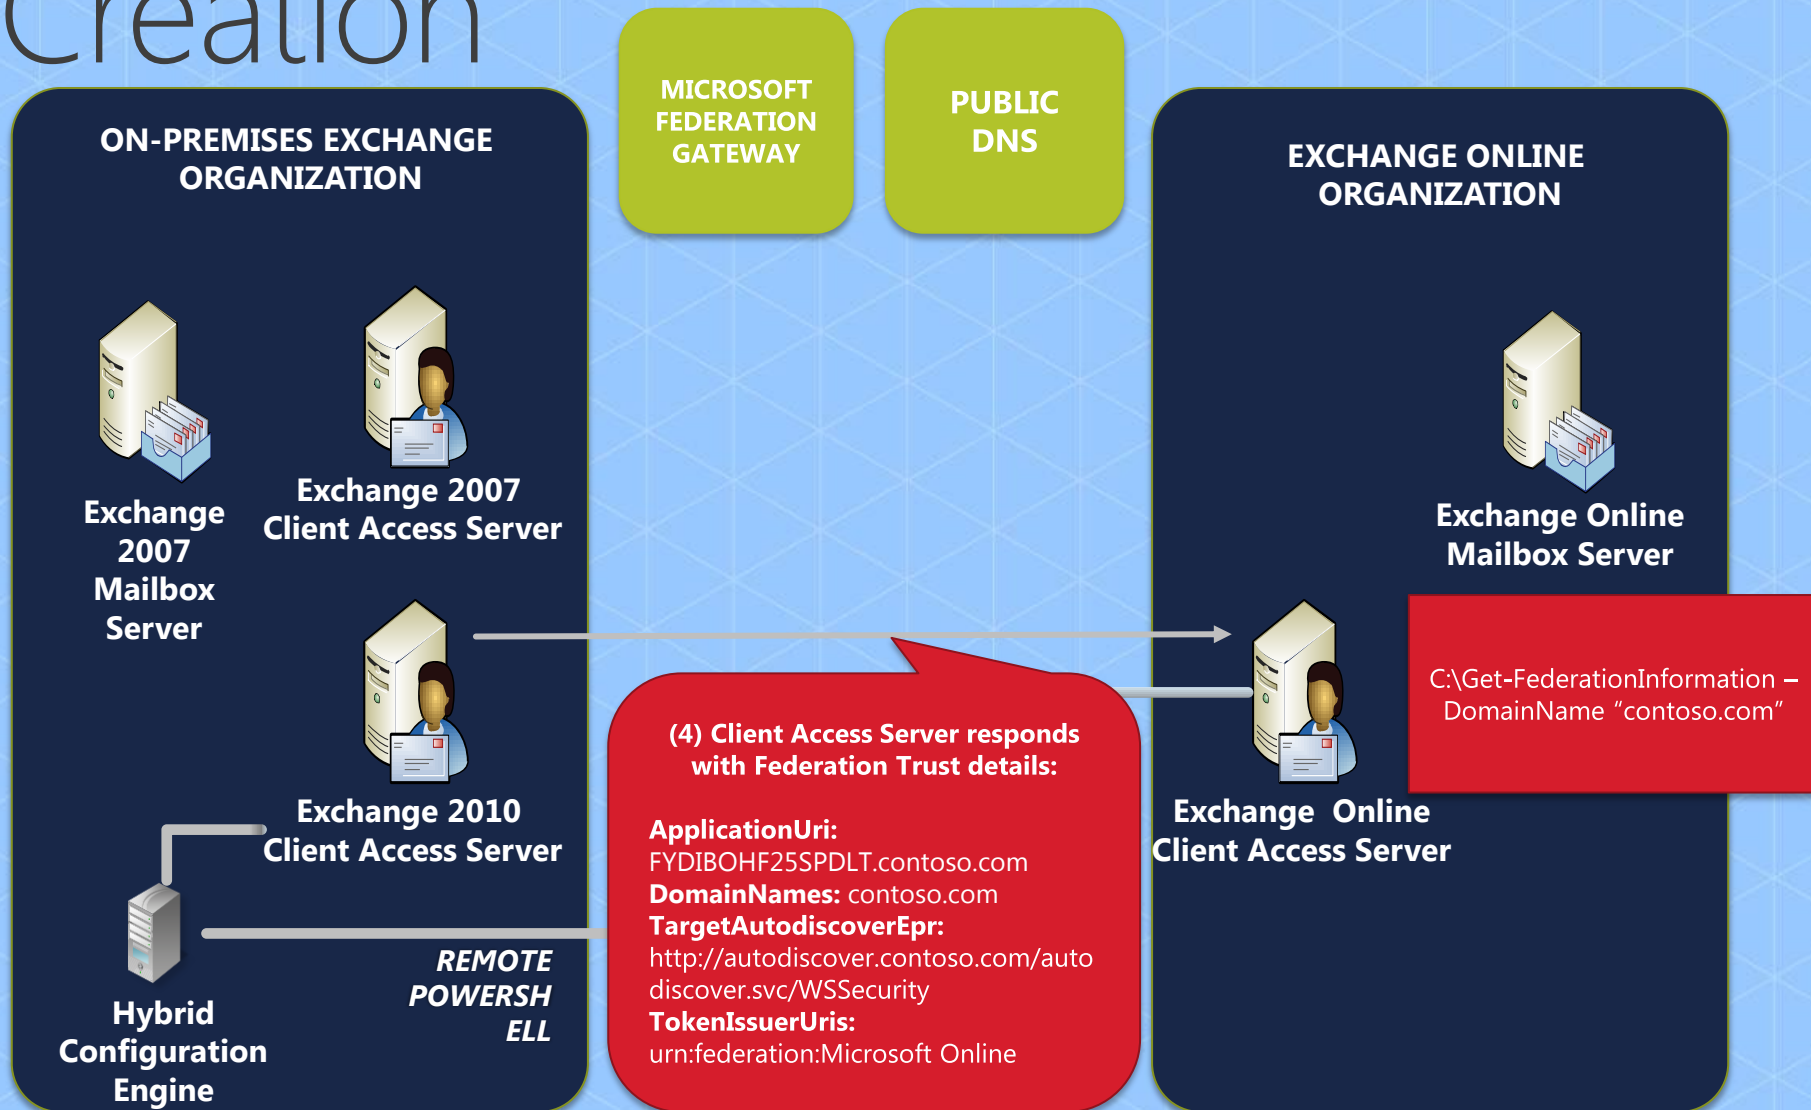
Creation

ON-PREMISES EXCHANGE ORGANIZATION

MICROSOFT FEDERATION GATEWAY

PUBLIC DNS

EXCHANGE ONLINE ORGANIZATION

Exchange 2007 Mailbox Server

Exchange 2007 Client Access Server

Exchange Online Mailbox Server

Exchange 2010 Client Access Server

Hybrid Configuration Engine

REMOTE POWERSH ELL

(4) Client Access Server responds with Federation Trust details:

ApplicationUri: FYDIBOHF25SPDLT.contoso.com
DomainNames: contoso.com
TargetAutodiscoverEpr: http://autodiscover.contoso.com/autodiscover.svc/WSSecurity
TokenIssuerUris: urn:federation:Microsoft Online

C:\Get-FederationInformation –DomainName “contoso.com”

Exchange Online Client Access Server